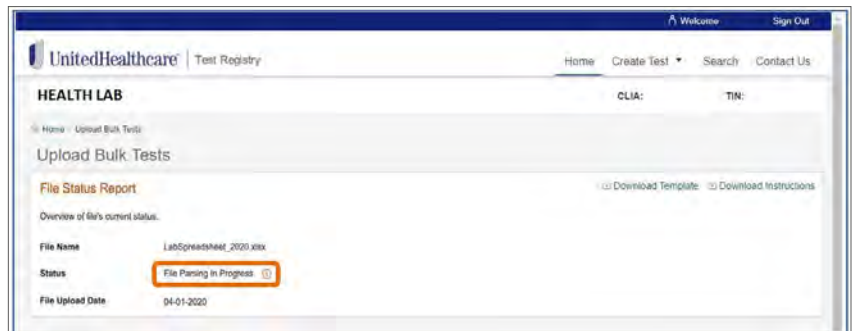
Welcome Sign Out

UnitedHealthcare | Test Registry

Home Create Test ▾ Search Contact Us

HEALTH LAB

CLIA: TIN:

Home Upload Bulk Tests

Upload Bulk Tests

File Status Report

Download Template Download Instructions

Overview of file's current status.

File Name LabSpreadsheet_2020.xlsx

Status File Parsing in Progress

File Upload Date 04-01-2020